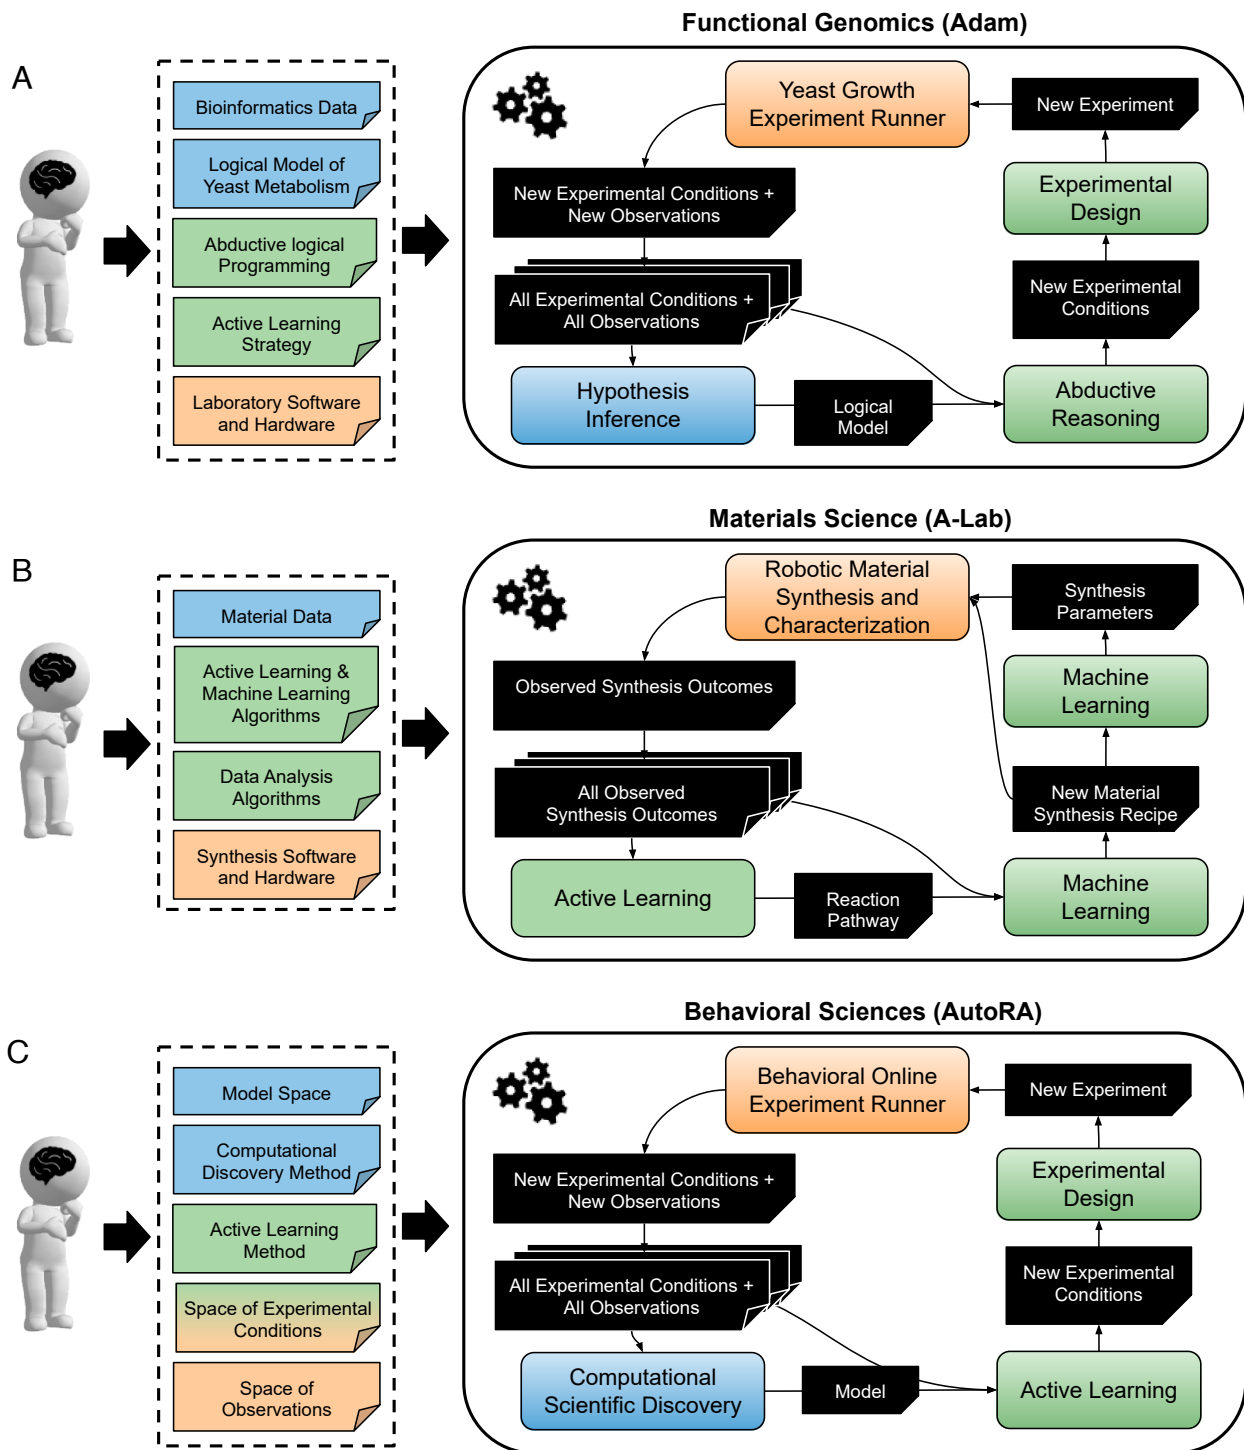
A

Bioinformatics Data

Logical Model of Yeast Metabolism

Abductive logical Programming

Active Learning Strategy

Laboratory Software and Hardware

Functional Genomics (Adam)

Yeast Growth Experiment Runner

New Experiment

New Experimental Conditions + New Observations

Experimental Design

All Experimental Conditions + All Observations

New Experimental Conditions

Hypothesis Inference

Logical Model

Abductive Reasoning

B

Material Data

Active Learning & Machine Learning Algorithms

Data Analysis Algorithms

Synthesis Software and Hardware

Materials Science (A-Lab)

Robotic Material Synthesis and Characterization

Synthesis Parameters

Observed Synthesis Outcomes

Machine Learning

All Observed Synthesis Outcomes

New Material Synthesis Recipe

Active Learning

Reaction Pathway

Machine Learning

C

Model Space

Computational Discovery Method

Active Learning Method

Space of Experimental Conditions

Space of Observations

Behavioral Sciences (AutoRA)

Behavioral Online Experiment Runner

New Experiment

New Experimental Conditions + New Observations

Experimental Design

All Experimental Conditions + All Observations

New Experimental Conditions

Computational Scientific Discovery

Model

Active Learning